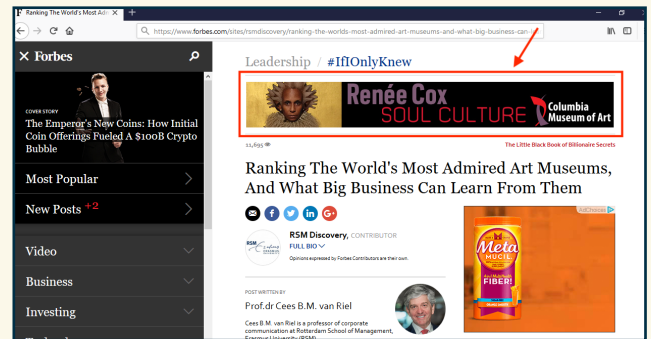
F Ranking The World's Most Adr ×  +

https://www.forbes.com/sites/rsmdiscovery/ranking-the-worlds-most-admired-art-museums-and-what-big-business-can

× Forbes

COVER STORY
The Emperor's New Coins: How Initial Coin Offerings Fueled A $100B Crypto Bubble

Most Popular
New Posts +2
Video
Business
Investing

Leadership / #IfIOnlyKnew

Renée Cox
SOUL CULTURE
Columbia Museum of Art

11,695
The Little Black Book of Billionaire Secrets

Ranking The World's Most Admired Art Museums, And What Big Business Can Learn From Them

RSM Discovery, CONTRIBUTOR
FULL BIO
Opinions expressed by Forbes Contributors are their own.

POST WRITTEN BY
Prof.dr Cees B.M. van Riel
Cees B.M. van Riel is a professor of corporate communication at Rotterdam School of Management, Erasmus University (RSM)

AdChoices
Meta
MUCIL
FIBER!